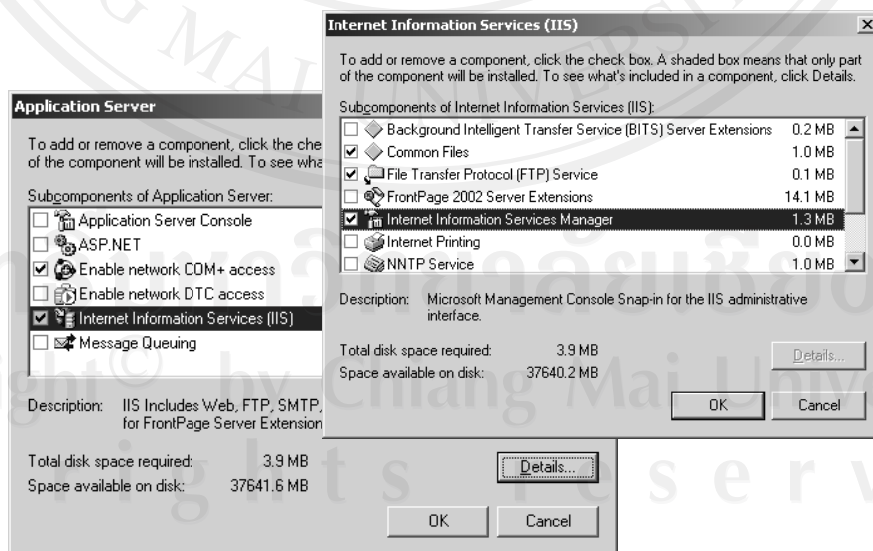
Internet Information Services (IIS)

To add or remove a component, click the check box. A shaded box means that only part of the component will be installed. To see what's included in a component, click Details.

Subcomponents of Internet Information Services (IIS):

| | | |
|---|---|---|
| ☐ | Background Intelligent Transfer Service (BITS) Server Extensions | 0.2 MB |
| ☑ | Common Files | 1.0 MB |
| ☑ | File Transfer Protocol (FTP) Service | 0.1 MB |
| ☐ | FrontPage 2002 Server Extensions | 14.1 MB |
| ☑ | Internet Information Services Manager | 1.3 MB |
| ☐ | Internet Printing | 0.0 MB |
| ☐ | NNTP Service | 1.0 MB |

Description: Microsoft Management Console Snap-in for the IIS administrative interface.

Total disk space required: 3.9 MB
Space available on disk: 37640.2 MB

Details...

OK Cancel

Application Server

To add or remove a component, click the che of the component will be installed. To see wha

Subcomponents of Application Server:

☐ Application Server Console
☐ ASP.NET
☑ Enable network COM+ access
☐ Enable network DTC access
☑ Internet Information Services (IIS)
☐ Message Queuing

Description: IIS Includes Web, FTP, SMTP, for FrontPage Server Extension

Total disk space required: 3.9 MB
Space available on disk: 37641.6 MB

Details...

OK Cancel

ight© by Chiang Mai Unive
g h t s r e s e r v